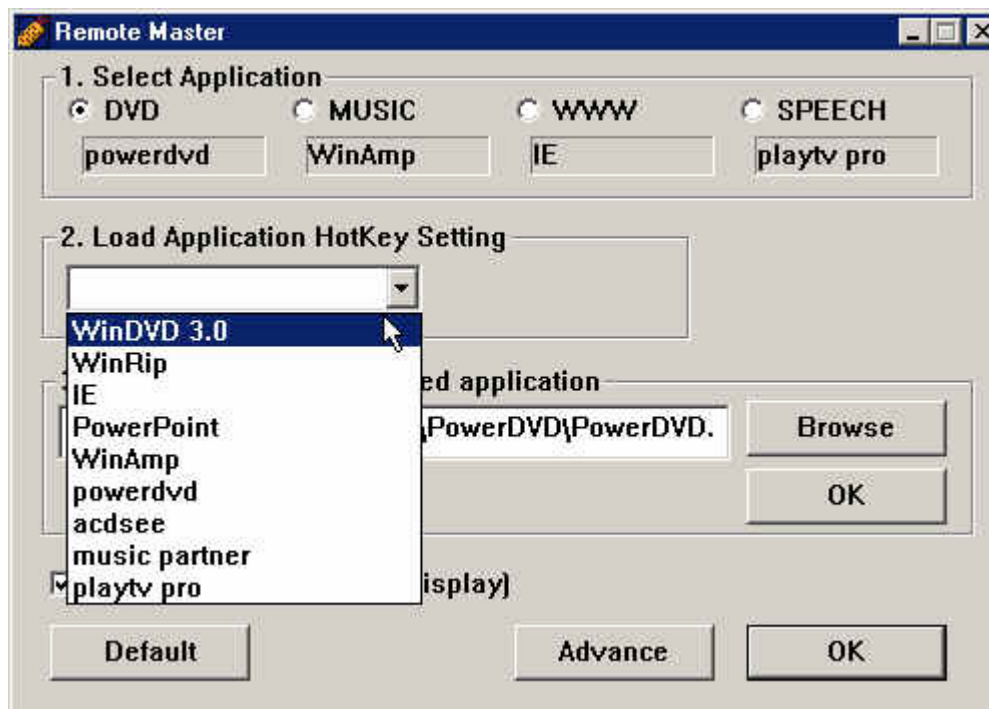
Remote Master

1. Select Application

DVD

MUSIC

WWW

SPEECH

powerdvd

WinAmp

IE

playtv pro

2. Load Application HotKey Setting

WinDVD 3.0
WinRip
IE
PowerPoint
WinAmp
powerdvd
acdsee
music partner
playtv pro

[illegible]ed application

\PowerDVD\PowerDVD.

Browse

OK

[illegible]isplay)

Default

Advance

OK